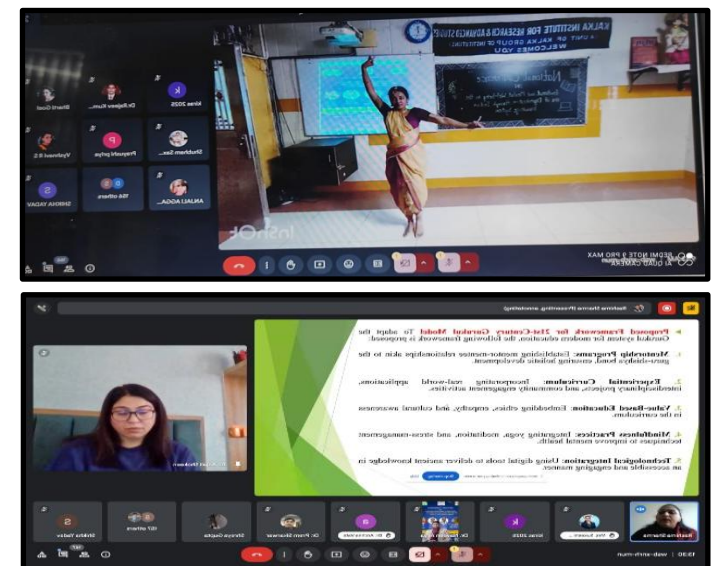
KALKA INSTITUTE FOR RESEARCH & ADVANCED STUDIES
A UNIT OF KALKA GROUP OF INSTITUTIONS
WELCOMES YOU

National Conference

K
Kirtee 2025
Dr.Rajeev Kum...
Bharti Goel
Shubham Sax...
Prajapati priya
Vyakhamol B S
ANJALI AGGA...
156 others
SHIKHA YADAV

REDMI NOTE 9 PRO MAX
AI QUAD CAMERA

Rashmi Sharma (Presenting, annotating)

Proposed Framework for 21st-Century Gurukul Model: To adapt the Gurukul system for modern education, the following framework is proposed:

1. Mentorship Programs: Establishing mentor-mentee relationships akin to the guru-shishya bond, ensuring holistic development.

2. Experiential Curriculum: Incorporating real-world applications, interdisciplinary projects, and community engagement activities.

3. Value-Based Education: Embedding ethics, empathy, and cultural awareness in the curriculum.

4. Mindfulness Practices: Integrating yoga, meditation, and stress-management techniques to improve mental health.

5. Technological Integration: Using digital tools to deliver ancient knowledge in an accessible and engaging manner.

Anjali Dhobiyan
Mrs. Sonam
Kirtee 2025
Dr. Pooja Sharma
Dr. Archana Jain
Dr. Prem Shankar
Shreya Gupta
157 others
Shikha Yadav
Rashmi Sharma
15:30 | wsk-amrh-mun